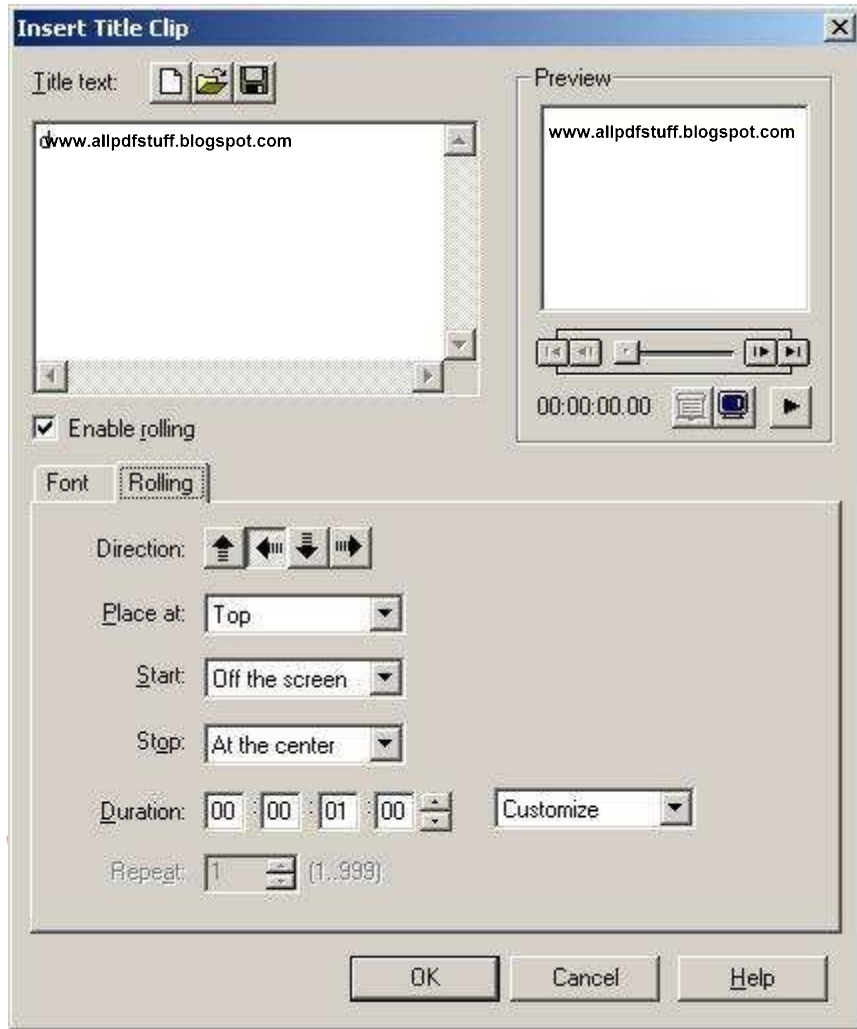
Insert Title Clip

Title text:

www.allpdfstuff.blogspot.com

Preview

www.allpdfstuff.blogspot.com

00:00:00.00

Enable rolling

Font

Rolling

Direction:

Place at: Top

Start: Off the screen

Stop: At the center

Duration: 00 : 00 : 01 : 00

Customize

Repeat: 1 (1..999)

OK

Cancel

Help